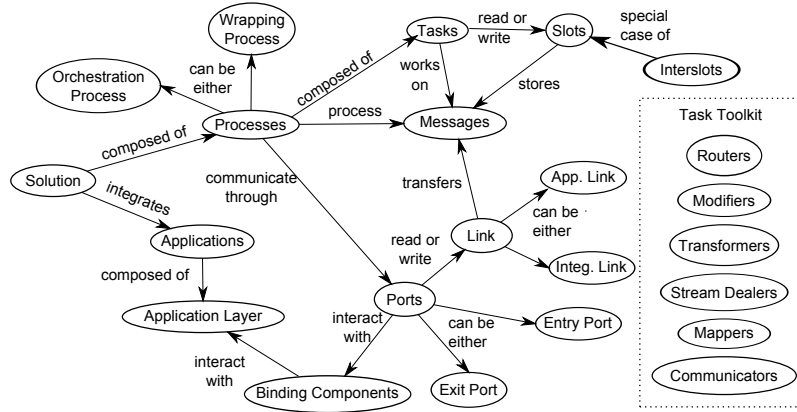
Wrapping Process

Tasks

read or write

Slots

special case of

Interslots

Orchestration Process

can be either

composed of

works on

stores

Processes

process

Messages

Task Toolkit

composed of

Routers

Solution

communicate through

transfers

App. Link

integrates

can be either

Modifiers

Applications

read or write

Link

Transformers

Integ. Link

composed of

Stream Dealers

Ports

Application Layer

interact with

can be either

Entry Port

Mappers

interact with

Communicators

Binding Components

Exit Port